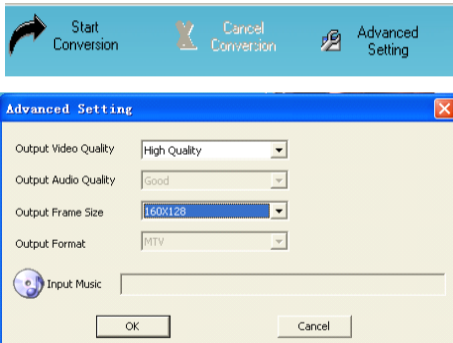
Start Conversion

Cancel Conversion

Advanced Setting

Advanced Setting

Output Video Quality
High Quality

Output Audio Quality
Good

Output Frame Size
160X128

Output Format
MTV

Input Music

OK

Cancel